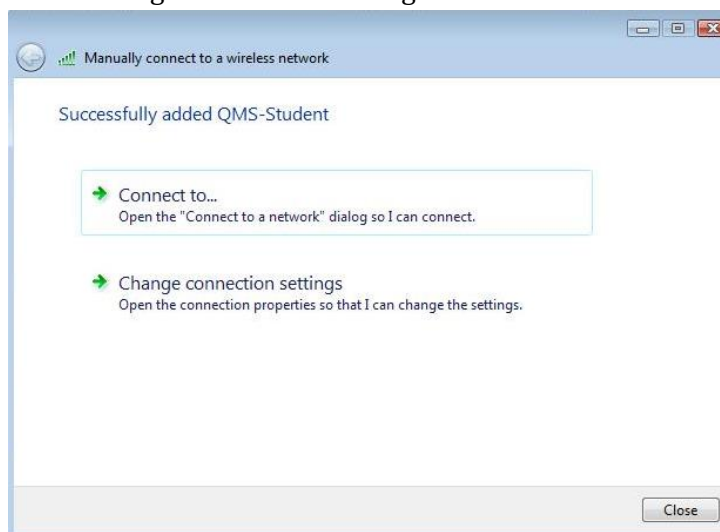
Manually connect to a wireless network

Successfully added QMS-Student

Connect to...
Open the "Connect to a network" dialog so I can connect.

Change connection settings
Open the connection properties so that I can change the settings.

Close